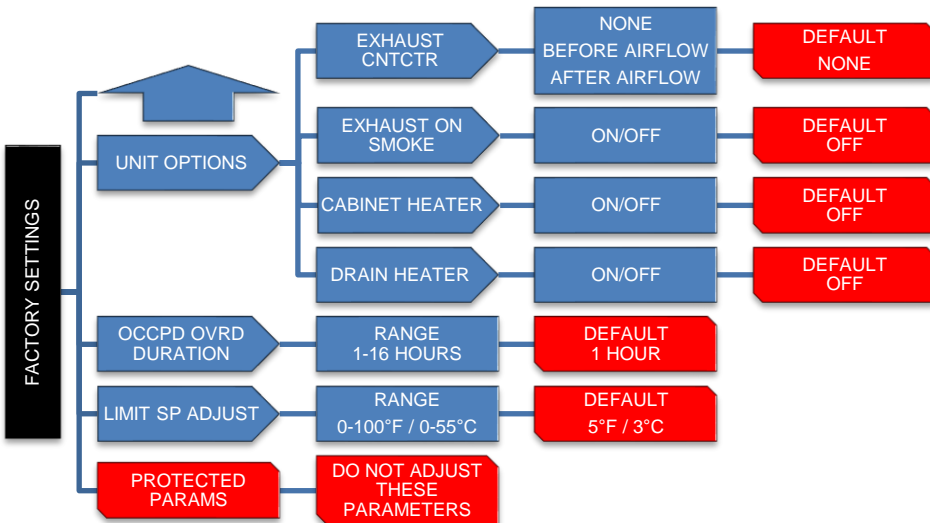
FACTORY SETTINGS

UNIT OPTIONS

EXHAUST CNTCTR

NONE
BEFORE AIRFLOW
AFTER AIRFLOW

DEFAULT
NONE

EXHAUST ON SMOKE

ON/OFF

DEFAULT
OFF

CABINET HEATER

ON/OFF

DEFAULT
OFF

DRAIN HEATER

ON/OFF

DEFAULT
OFF

OCCPD OVRD DURATION

RANGE
1-16 HOURS

DEFAULT
1 HOUR

LIMIT SP ADJUST

RANGE
0-100°F / 0-55°C

DEFAULT
5°F / 3°C

PROTECTED PARAMS

DO NOT ADJUST THESE PARAMETERS